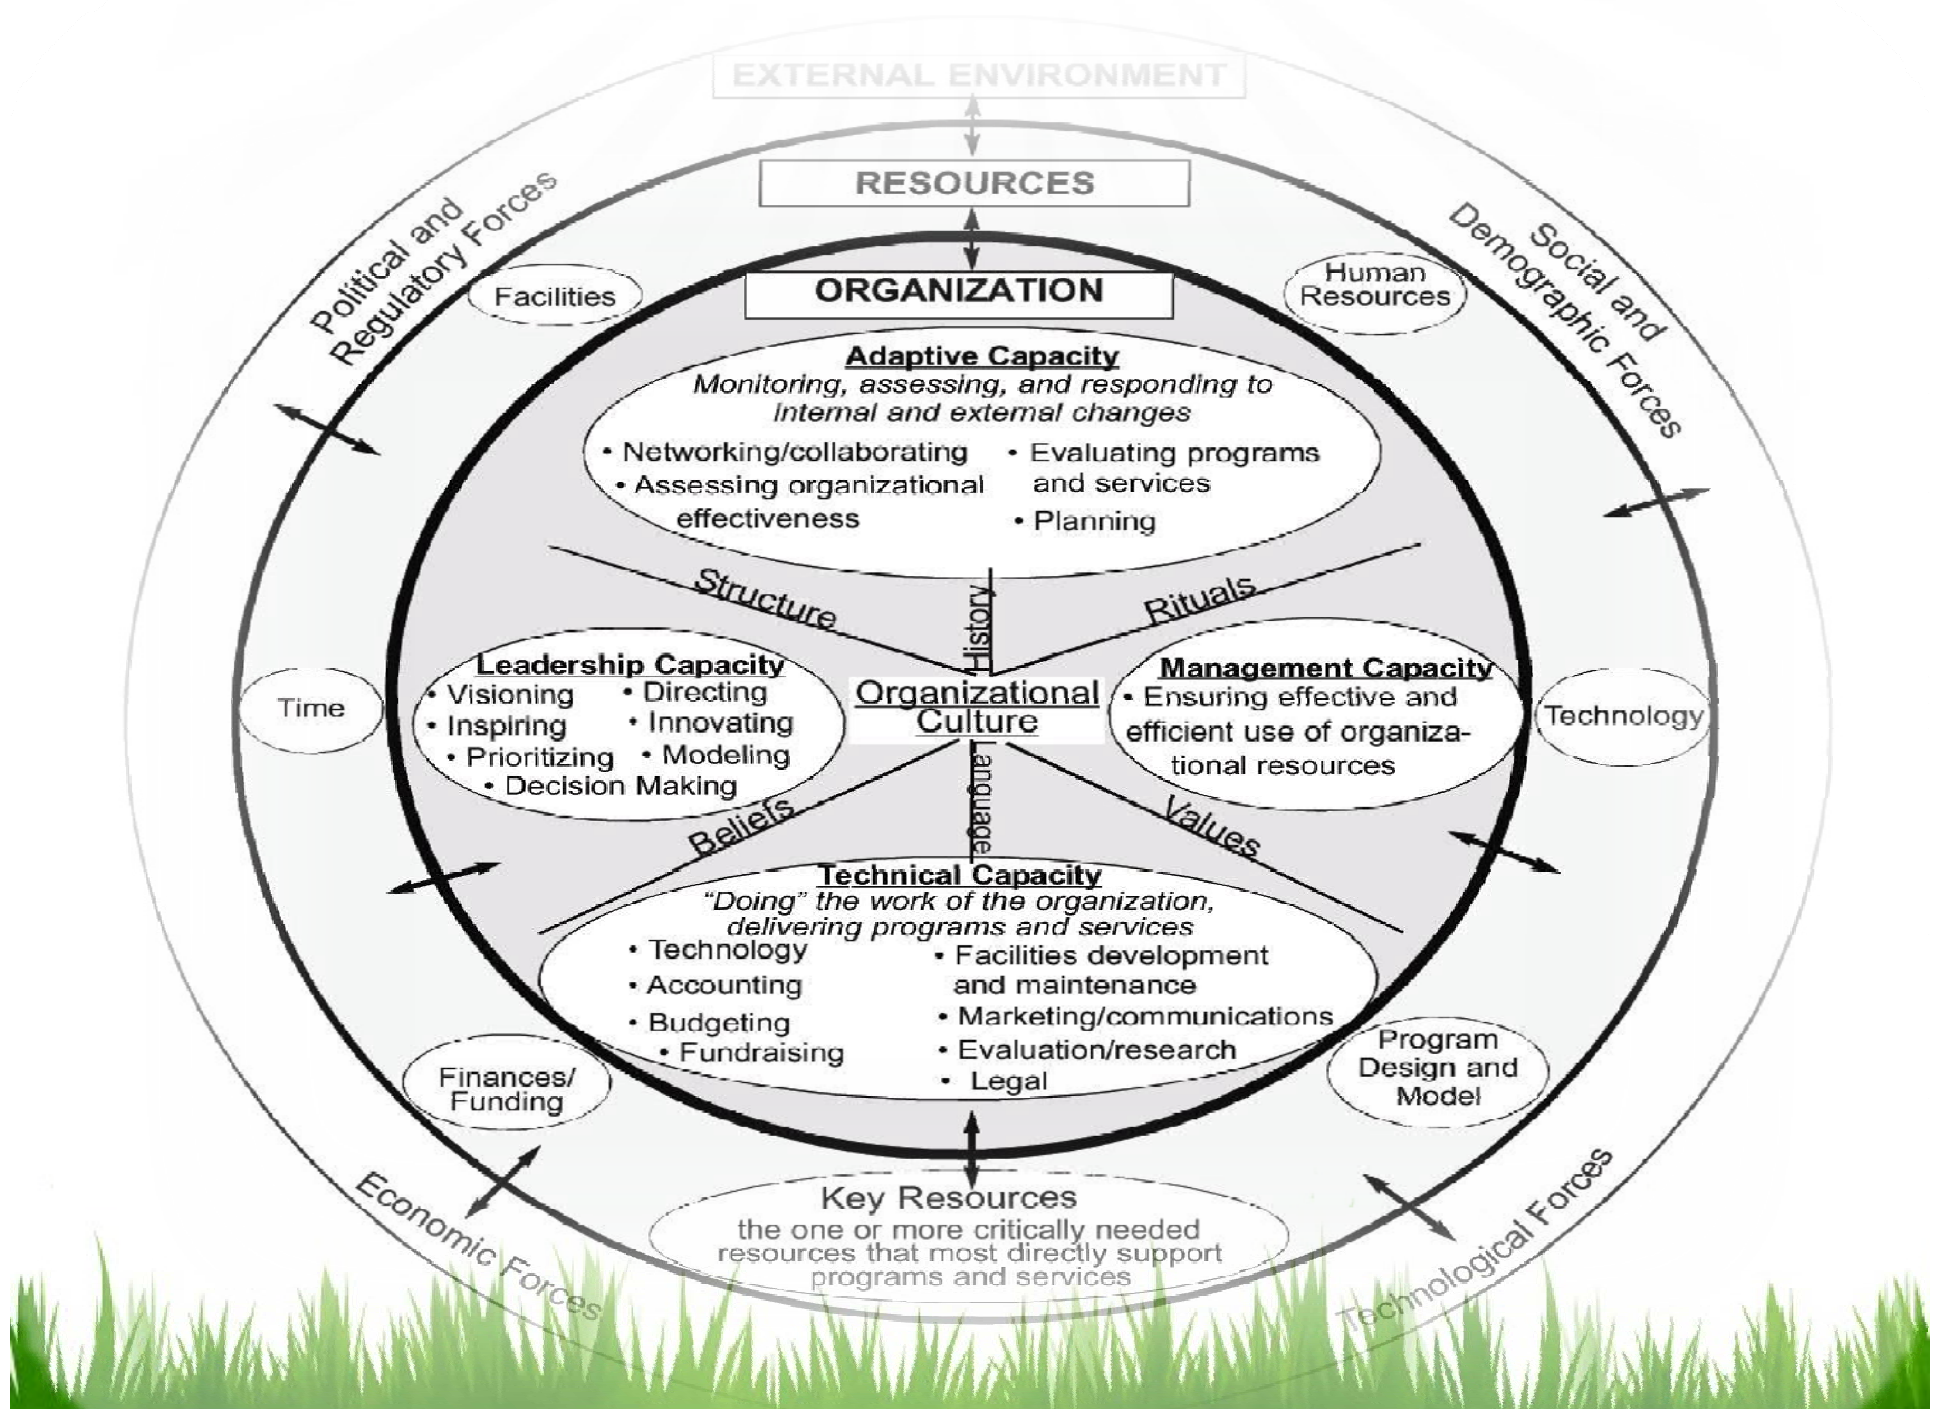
EXTERNAL ENVIRONMENT

RESOURCES

Political and Regulatory Forces

Social and Demographic Forces

Facilities

Human Resources

ORGANIZATION

Adaptive Capacity
Monitoring, assessing, and responding to internal and external changes
• Networking/collaborating
• Assessing organizational effectiveness
• Evaluating programs and services
• Planning

Structure

History

Rituals

Leadership Capacity
• Visioning
• Directing
• Inspiring
• Innovating
• Prioritizing
• Modeling
• Decision Making

Organizational Culture

Management Capacity
• Ensuring effective and efficient use of organizational resources

Time

Technology

Beliefs

Language

Values

Technical Capacity
"Doing" the work of the organization, delivering programs and services
• Technology
• Accounting
• Budgeting
• Fundraising
• Facilities development and maintenance
• Marketing/communications
• Evaluation/research
• Legal

Finances/ Funding

Program Design and Model

Key Resources
the one or more critically needed resources that most directly support programs and services

Economic Forces

Technological Forces